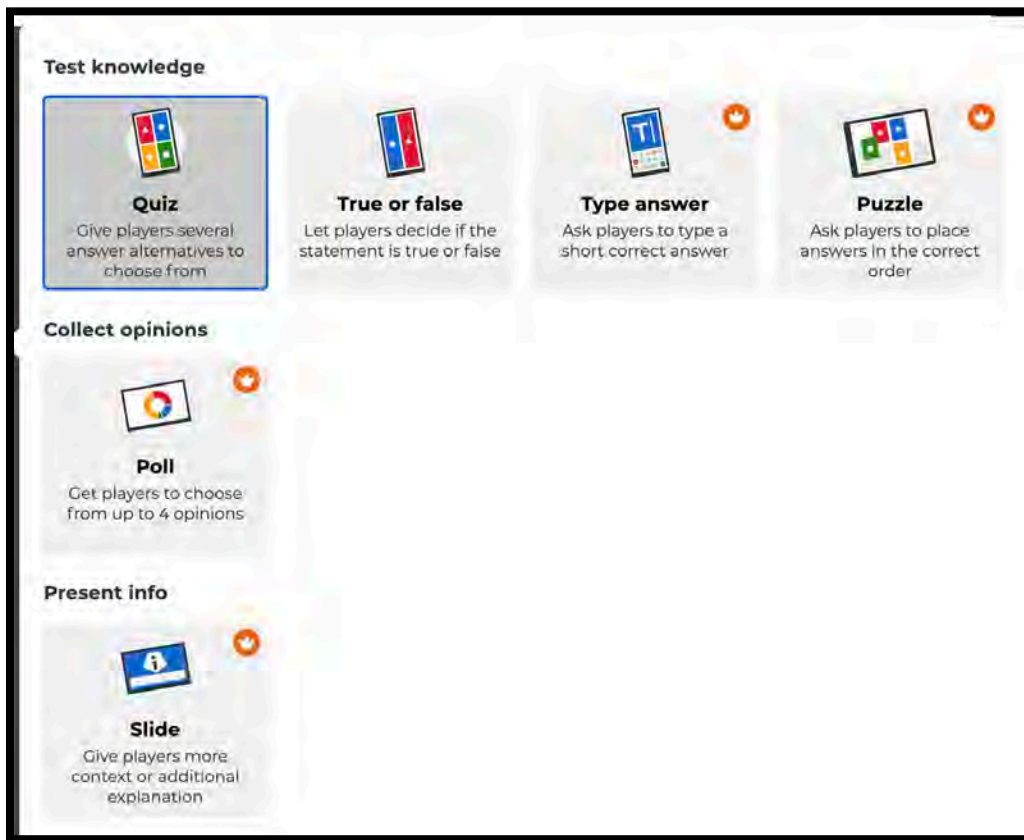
Test knowledge

Quiz
Give players several answer alternatives to choose from

True or false
Let players decide if the statement is true or false

Type answer
Ask players to type a short correct answer

Puzzle
Ask players to place answers in the correct order

Collect opinions

Poll
Get players to choose from up to 4 opinions

Present info

Slide
Give players more context or additional explanation